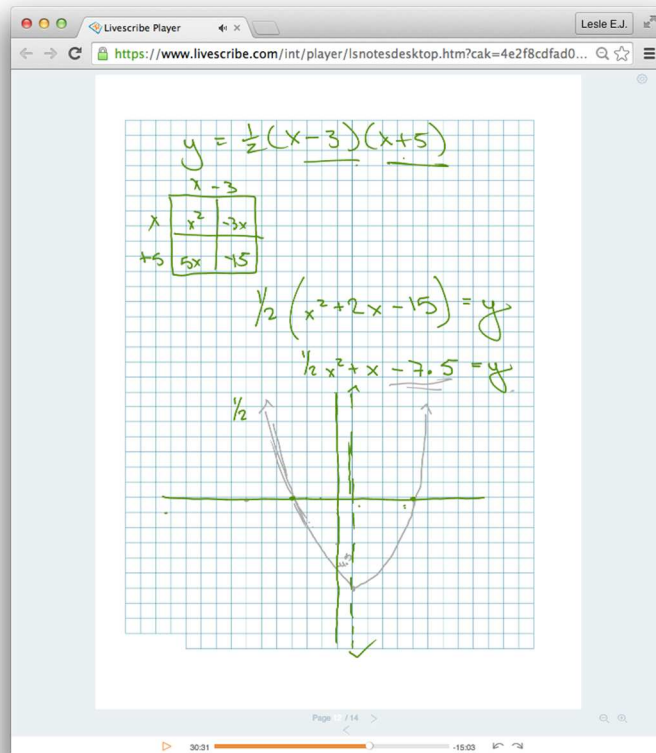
Livescribe Player
Lesle E.J.
https://www.livescribe.com/int/player/lsnotesdesktop.htm?cak=4e2f8cdfad0...

$y = \frac{1}{2}(x-3)(x+5)$

| | $x$ | $-3$ |
|---|---|---|
| $x$ | $x^2$ | $-3x$ |
| $+5$ | $5x$ | $-15$ |

$\frac{1}{2}(x^2+2x-15) = y$

$\frac{1}{2}x^2 + x - 7.5 = y$

$\frac{1}{2}$

Page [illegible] / 14

30:31
-15:03